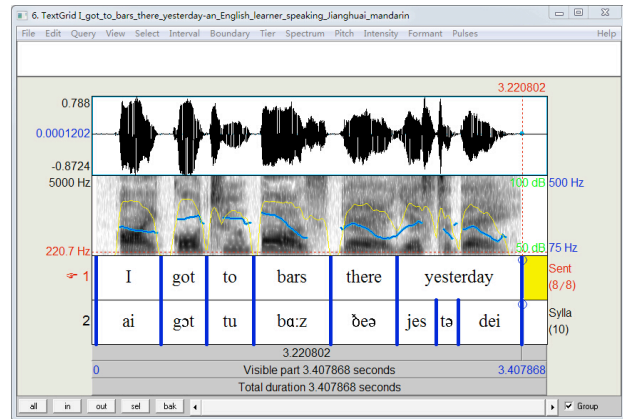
6. TextGrid I_got_to_bars_there_yesterday-an_English_learner_speaking_Jianghuai_mandarin

File Edit Query View Select Interval Boundary Tier Spectrum Pitch Intensity Formant Pulses Help

0.788
0.0001202
-0.8724
3.220802
5000 Hz
220.7 Hz
100 dB
50 dB
500 Hz
75 Hz

1 I got to bars there yesterday
Sent (8/8)

2 ai gɔt tu bɑːz ðeə jes tə dei
Sylla (10)

3.220802
0 Visible part 3.407868 seconds 3.407868
Total duration 3.407868 seconds

all in out sel bak Group